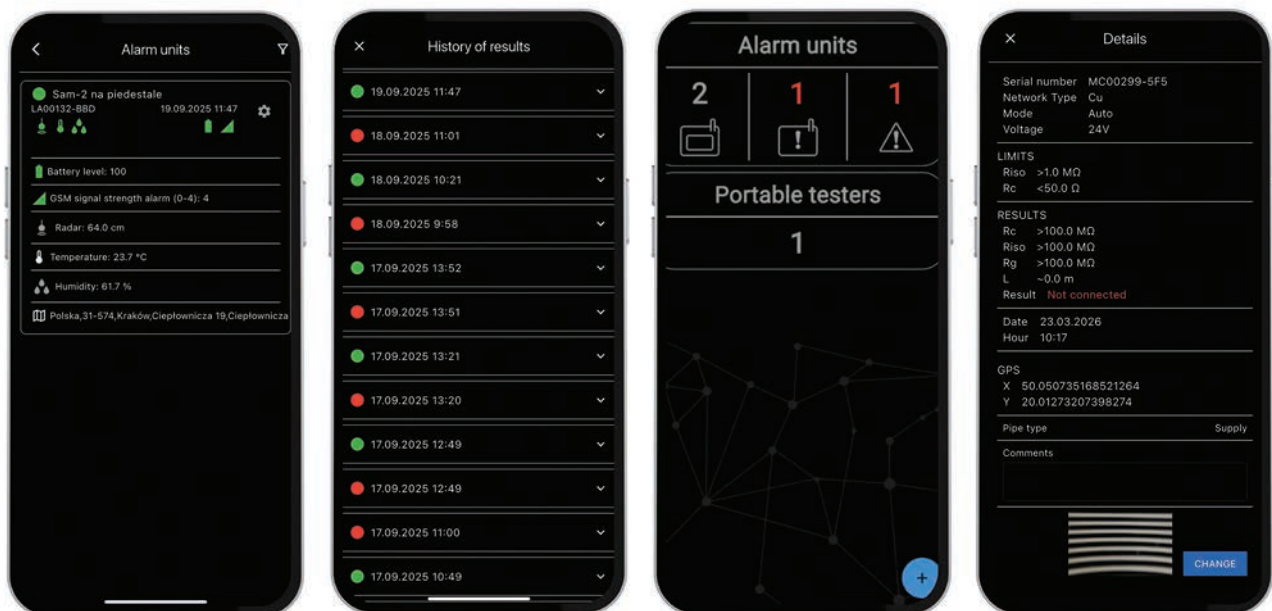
Alarm units

Sam-2 na piedestale
LA00132-BBD 19.09.2025 11:47

Battery level: 100

GSM signal strength alarm (0-4): 4

Radar: 64.0 cm

Temperature: 23.7 °C

Humidity: 61.7 %

Polska,31-574,Kraków,Ciepłownicza 19,Ciepłownicza

History of results

19.09.2025 11:47
18.09.2025 11:01
18.09.2025 10:21
18.09.2025 9:58
17.09.2025 13:52
17.09.2025 13:51
17.09.2025 13:21
17.09.2025 13:20
17.09.2025 12:49
17.09.2025 12:49
17.09.2025 11:00
17.09.2025 10:49

Alarm units

2 1 1

Portable testers

1

+

Details

Serial number MC00299-5F5
Network Type Cu
Mode Auto
Voltage 24V

LIMITS
Riso >1.0 MΩ
Rc <50.0 Ω

RESULTS
Rc >100.0 MΩ
Riso >100.0 MΩ
Rg >100.0 MΩ
L ~0.0 m
Result Not connected

Date 23.03.2026
Hour 10:17

GPS
X 50.050735168521264
Y 20.01273207398274

Pipe type Supply

Comments

CHANGE